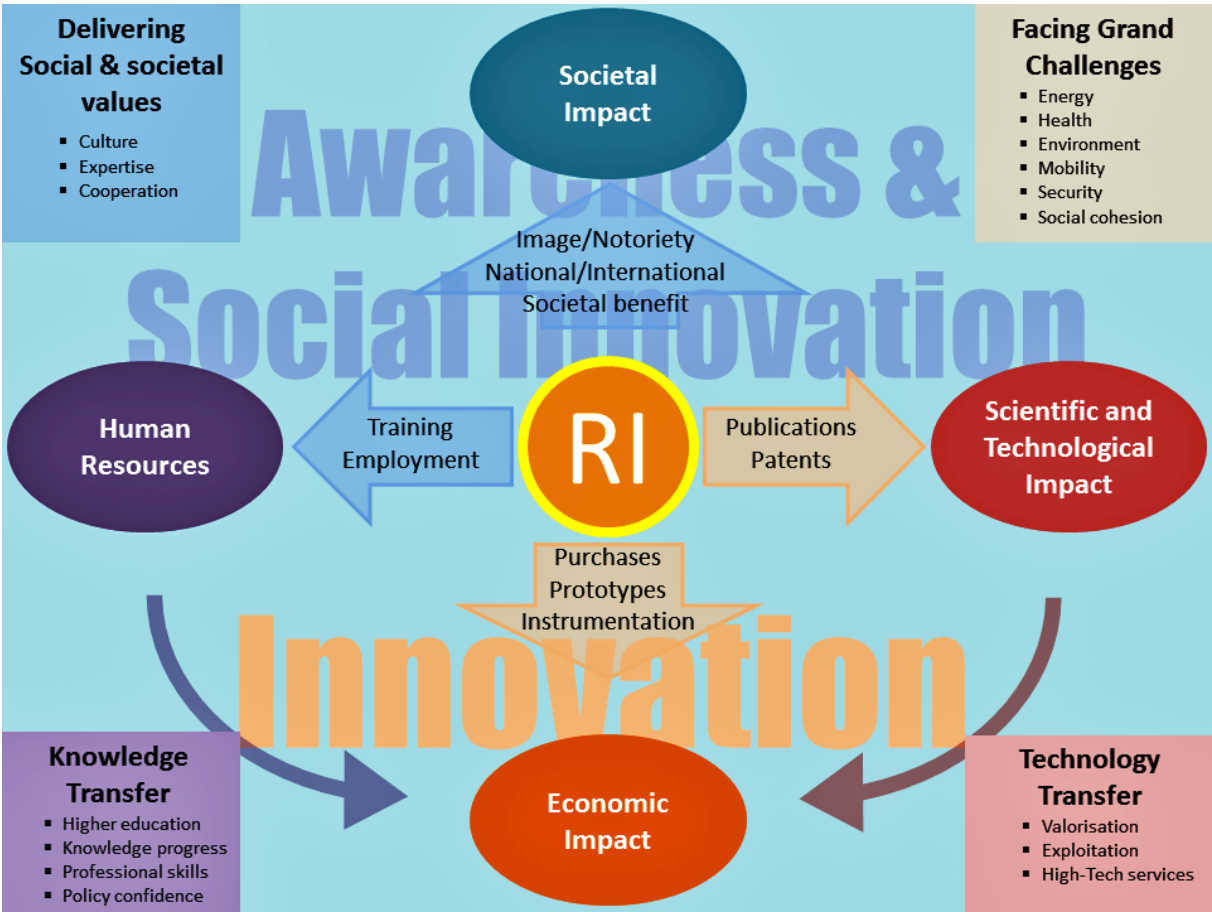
Delivering Social & societal values
- Culture
- Expertise
- Cooperation

Societal Impact

Facing Grand Challenges
- Energy
- Health
- Environment
- Mobility
- Security
- Social cohesion

Awareness & Social Innovation

Image/Notoriety
National/International
Societal benefit

Human Resources

Training
Employment

RI

Publications
Patents

Scientific and Technological Impact

Purchases
Prototypes
Instrumentation

Innovation

Knowledge Transfer
- Higher education
- Knowledge progress
- Professional skills
- Policy confidence

Economic Impact

Technology Transfer
- Valorisation
- Exploitation
- High-Tech services